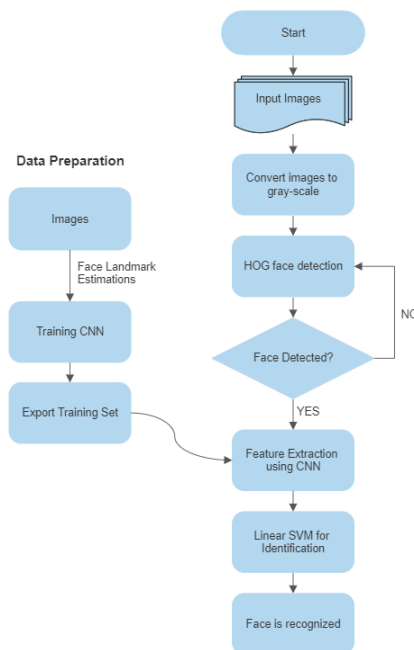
Start

Input Images

Data Preparation

Images

Face Landmark Estimations

Training CNN

Export Training Set

Convert images to gray-scale

HOG face detection

NO

Face Detected?

YES

Feature Extraction using CNN

Linear SVM for Identification

Face is recognized